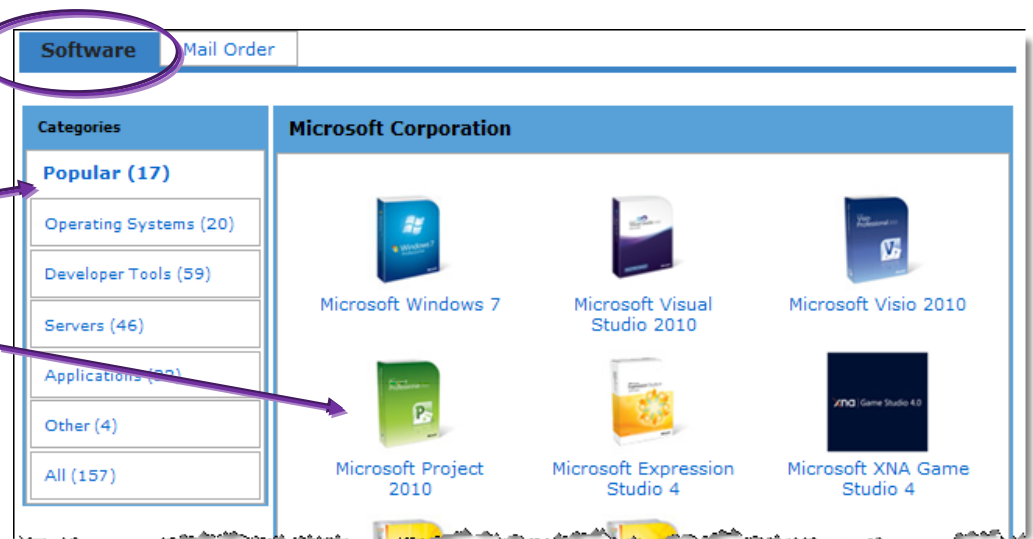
Software

Mail Order

Categories

Popular (17)

Operating Systems (20)

Developer Tools (59)

Servers (46)

Applications ([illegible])

Other (4)

All (157)

Microsoft Corporation

Microsoft Windows 7

Microsoft Visual Studio 2010

Microsoft Visio 2010

Microsoft Project 2010

Microsoft Expression Studio 4

XNA Game Studio 4.0

Microsoft XNA Game Studio 4